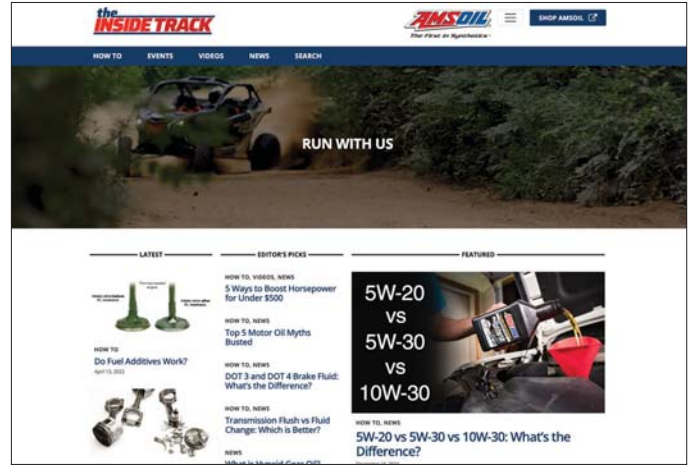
the INSIDE TRACK

AMSOIL
The First in Synthetics

SHOP AMSOIL

HOW TO EVENTS VIDEOS NEWS SEARCH

RUN WITH US

LATEST

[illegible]

HOW TO
Do Fuel Additives Work?
April 13, 2022

EDITOR'S PICKS

HOW TO, VIDEOS, NEWS
5 Ways to Boost Horsepower for Under $500

HOW TO, NEWS
Top 5 Motor Oil Myths Busted

HOW TO, NEWS
DOT 3 and DOT 4 Brake Fluid: What's the Difference?

HOW TO, NEWS
Transmission Flush vs Fluid Change: Which is Better?

NEWS
What is Hypoid Gear Oil?

FEATURED

5W-20 vs 5W-30 vs 10W-30

HOW TO, NEWS
5W-20 vs 5W-30 vs 10W-30: What's the Difference?
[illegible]